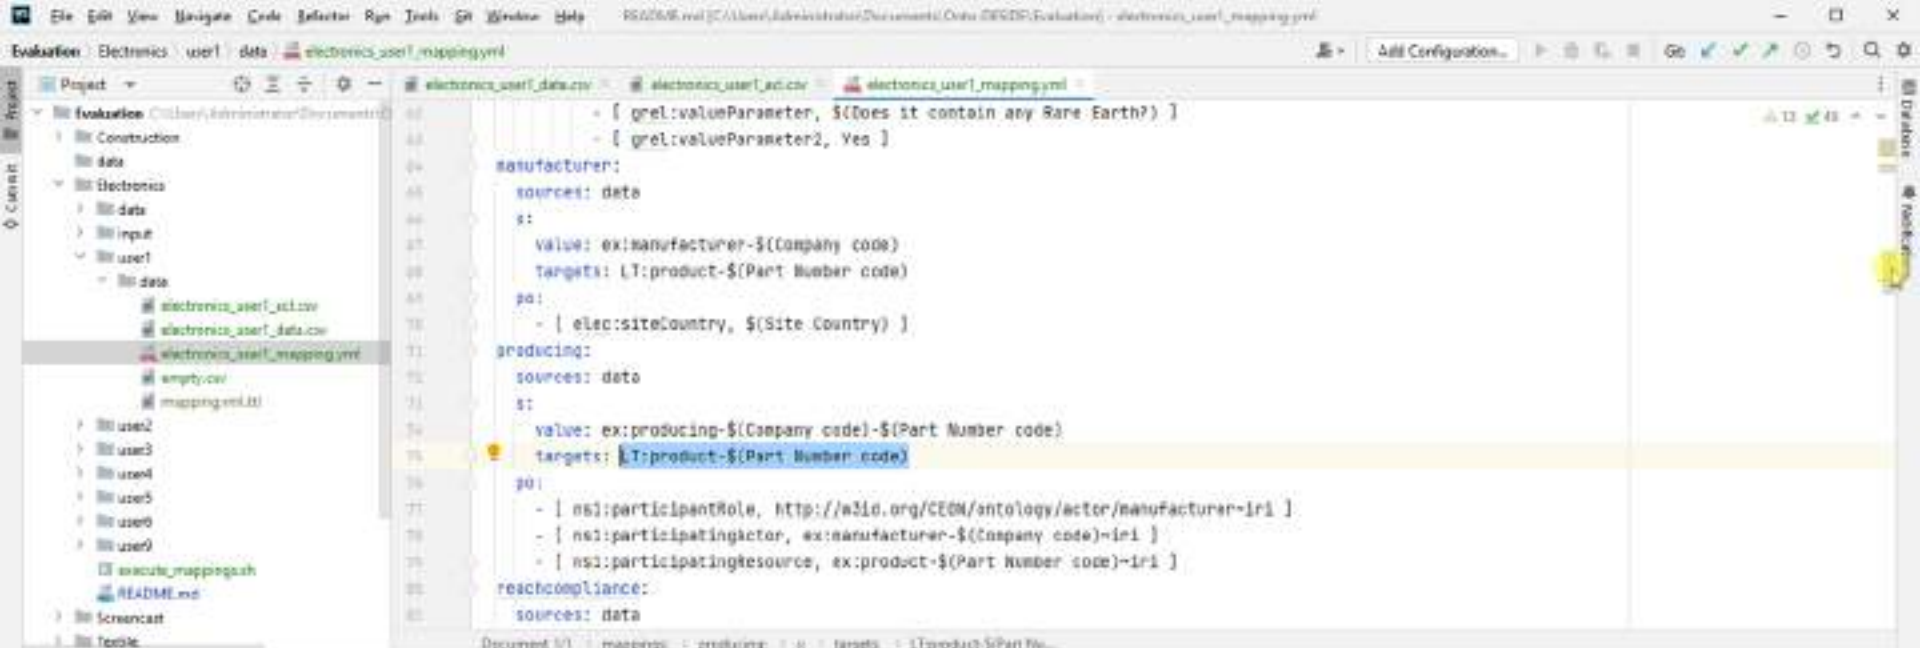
File Edit View Navigate Code Refactor Run Tools Git Window Help README.md [C:\Users\Administrator\Documents\Onto DESDP\Evaluation] - electronics_user1_mapping.yml

Evaluation Electronics user1 data electronics_user1_mapping.yml

Add Configuration...

Project

electronics_user1_data.csv electronics_user1_acl.csv electronics_user1_mapping.yml

Evaluation C:\Users\Administrator\Documents\
Construction
data
Electronics
data
input
user1
data
electronics_user1_acl.csv
electronics_user1_data.csv
electronics_user1_mapping.yml
empty.csv
mapping.yml.ttl
user2
user3
user4
user5
user6
user9
execute_mappings.sh
README.md
Screencast
Textile

- [ grel:valueParameter, $(Does it contain any Rare Earth?) ]
- [ grel:valueParameter2, Yes ]
manufacturer:
sources: data
s:
value: ex:manufacturer-$(Company code)
targets: LT:product-$(Part Number code)
po:
- [ elec:siteCountry, $(Site Country) ]
producing:
sources: data
s:
value: ex:producing-$(Company code)-$(Part Number code)
targets: LT:product-$(Part Number code)
po:
- [ ns1:participantRole, http://w3id.org/CEON/ontology/actor/manufacturer-iri ]
- [ ns1:participatingActor, ex:manufacturer-$(Company code)~iri ]
- [ ns1:participatingResource, ex:product-$(Part Number code)~iri ]
reachcompliance:
sources: data

Document 1/1 mappings producing s targets LT:product-$(Part Nu...

Database Notifications